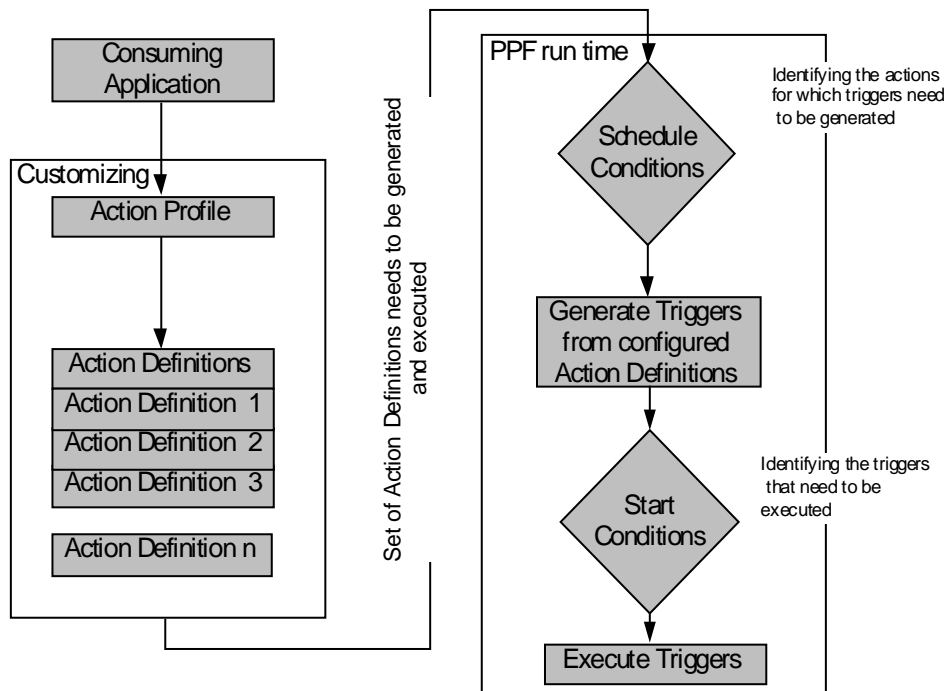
Consuming Application

Customizing

Action Profile

Action Definitions

Action Definition 1

Action Definition 2

Action Definition 3

Action Definition n

Set of Action Definitions needs to be generated and executed

PPF run time

Identifying the actions for which triggers need to be generated

Schedule Conditions

Generate Triggers from configured Action Definitions

Identifying the triggers that need to be executed

Start Conditions

Execute Triggers